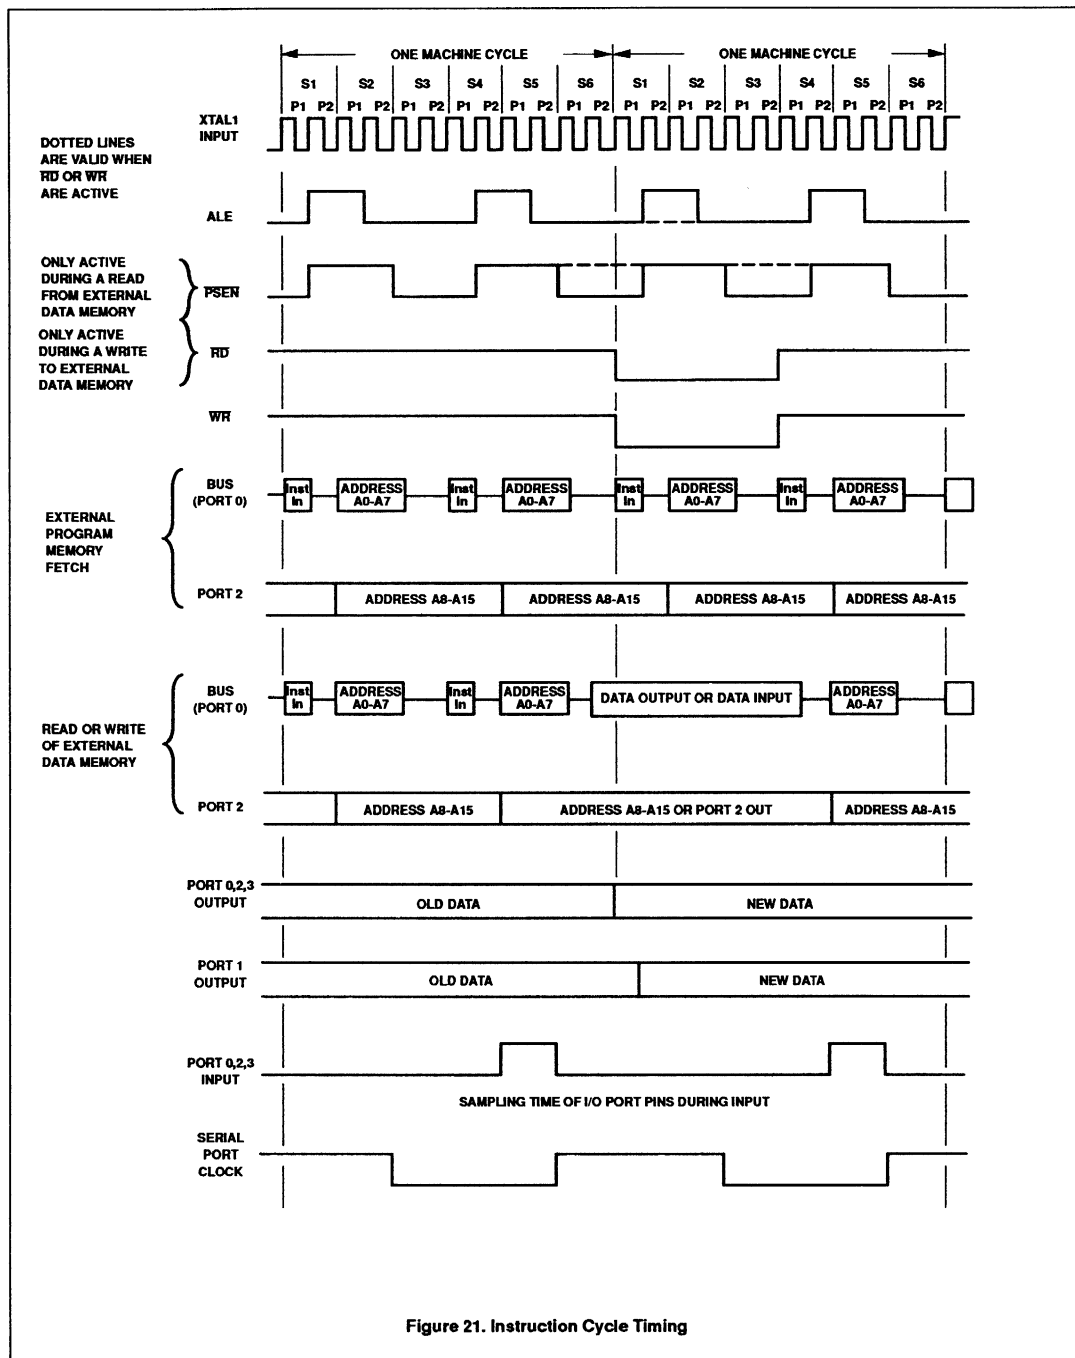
ONE MACHINE CYCLE

ONE MACHINE CYCLE

S1 S2 S3 S4 S5 S6 S1 S2 S3 S4 S5 S6

P1 P2 P1 P2 P1 P2 P1 P2 P1 P2 P1 P2 P1 P2 P1 P2 P1 P2 P1 P2 P1 P2 P1 P2

XTAL1 INPUT

DOTTED LINES ARE VALID WHEN $\overline{RD}$ OR $\overline{WR}$ ARE ACTIVE

ALE

ONLY ACTIVE DURING A READ FROM EXTERNAL DATA MEMORY

$\overline{PSEN}$

ONLY ACTIVE DURING A WRITE TO EXTERNAL DATA MEMORY

$\overline{RD}$

$\overline{WR}$

EXTERNAL PROGRAM MEMORY FETCH

BUS (PORT 0)

Inst In

ADDRESS A0-A7

Inst In

ADDRESS A0-A7

Inst In

ADDRESS A0-A7

Inst In

ADDRESS A0-A7

PORT 2

ADDRESS A8-A15

ADDRESS A8-A15

ADDRESS A8-A15

ADDRESS A8-A15

READ OR WRITE OF EXTERNAL DATA MEMORY

BUS (PORT 0)

Inst In

ADDRESS A0-A7

Inst In

ADDRESS A0-A7

DATA OUTPUT OR DATA INPUT

ADDRESS A0-A7

PORT 2

ADDRESS A8-A15

ADDRESS A8-A15 OR PORT 2 OUT

ADDRESS A8-A15

PORT 0,2,3 OUTPUT

OLD DATA

NEW DATA

PORT 1 OUTPUT

OLD DATA

NEW DATA

PORT 0,2,3 INPUT

SAMPLING TIME OF I/O PORT PINS DURING INPUT

SERIAL PORT CLOCK

Figure 21. Instruction Cycle Timing